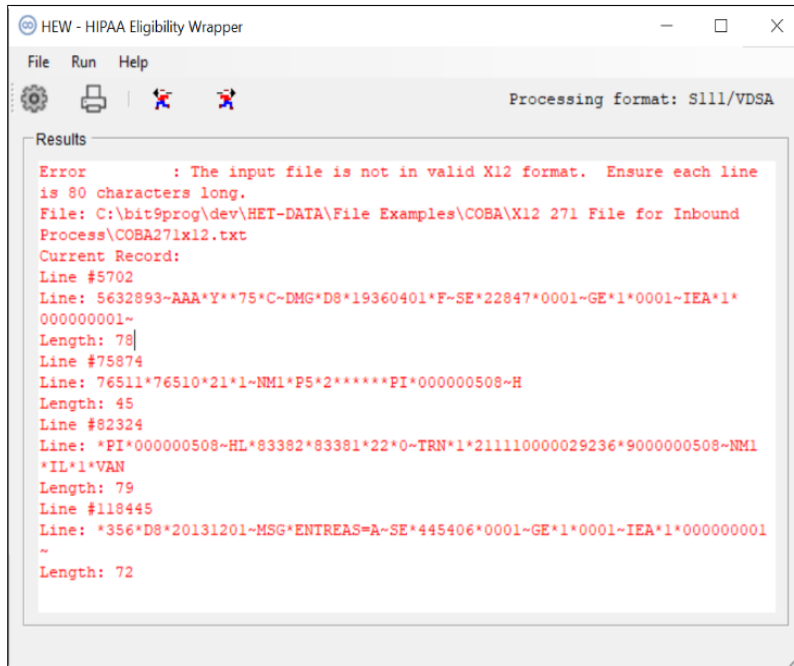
HEW - HIPAA Eligibility Wrapper

File Run Help

Processing format: S111/VDSA

Results

Error : The input file is not in valid X12 format. Ensure each line is 80 characters long.
File: C:\bit9prog\dev\HET-DATA\File Examples\COBA\X12 271 File for Inbound Process\COBA271x12.txt
Current Record:
Line #5702
Line: 5632893~AAA*Y**75*C~DMG*D8*19360401*F~SE*22847*0001~GE*1*0001~IEA*1*000000001~
Length: 78
Line #75874
Line: 76511*76510*21*1~NM1*P5*2******PI*000000508~H
Length: 45
Line #82324
Line: *PI*000000508~HL*83382*83381*22*0~TRN*1*211110000029236*9000000508~NM1*IL*1*VAN
Length: 79
Line #118445
Line: *356*D8*20131201~MSG*ENTREAS=A~SE*445406*0001~GE*1*0001~IEA*1*000000001~
Length: 72